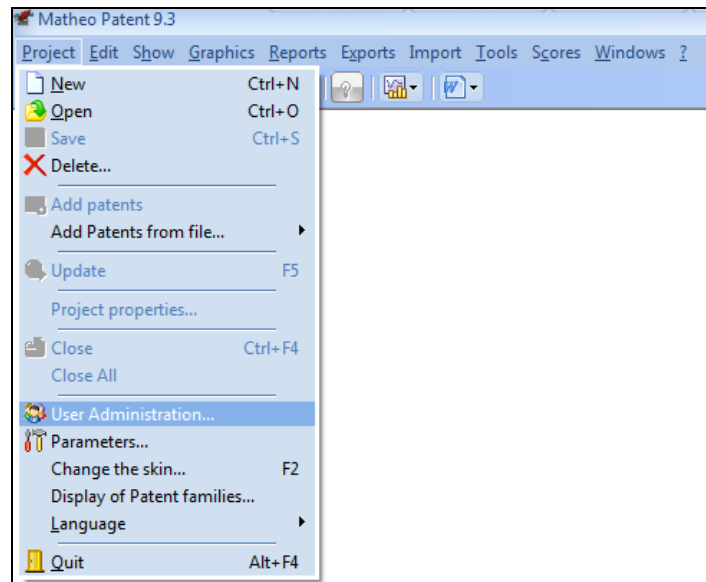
Matheo Patent 9.3

Project Edit Show Graphics Reports Exports Import Tools Scores Windows ?

New Ctrl+N
Open Ctrl+O
Save Ctrl+S
Delete...

Add patents
Add Patents from file...

Update F5

Project properties...

Close Ctrl+F4
Close All

User Administration...
Parameters...
Change the skin... F2
Display of Patent families...
Language

Quit Alt+F4